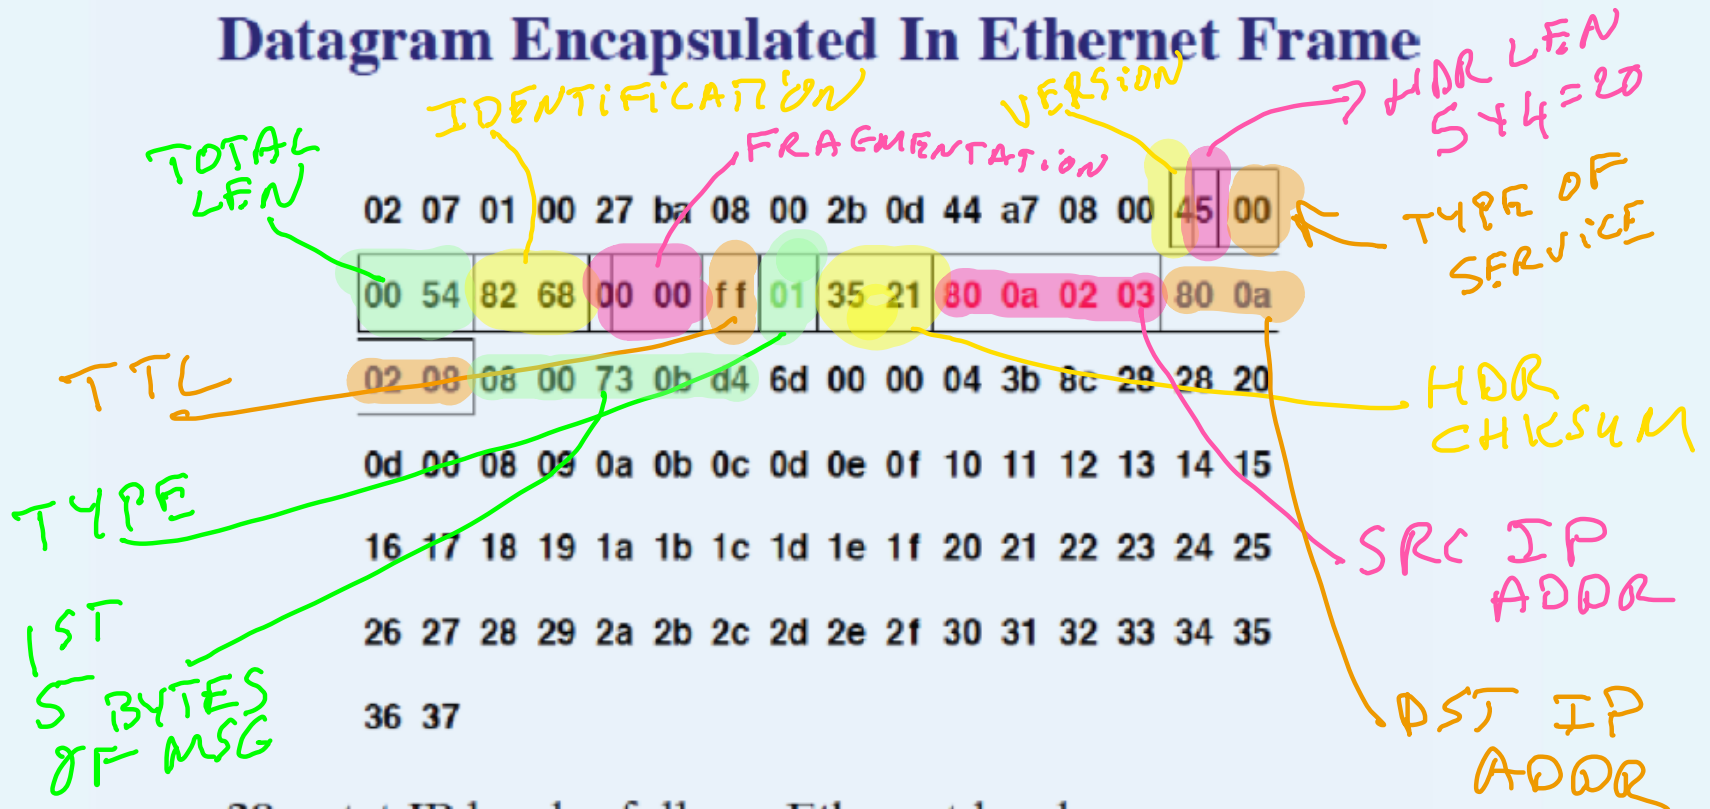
Datagram Encapsulated In Ethernet Frame

IDENTIFICATION
VERSION
HDR LEN
$5 \times 4 = 20$
TOTAL LEN
FRAGMENTATION
TYPE OF SERVICE

02 07 01 00 27 ba 08 00 2b 0d 44 a7 08 00 45 00
00 54 82 68 00 00 ff 01 35 21 80 0a 02 03 80 0a
02 08 08 00 73 0b d4 6d 00 00 04 3b 8c 28 28 20
0d 00 08 09 0a 0b 0c 0d 0e 0f 10 11 12 13 14 15
16 17 18 19 1a 1b 1c 1d 1e 1f 20 21 22 23 24 25
26 27 28 29 2a 2b 2c 2d 2e 2f 30 31 32 33 34 35
36 37

TTL
HDR CHKSUM
TYPE
SRC IP ADDR
1ST 5 BYTES OF MSG
DST IP ADDR

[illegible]